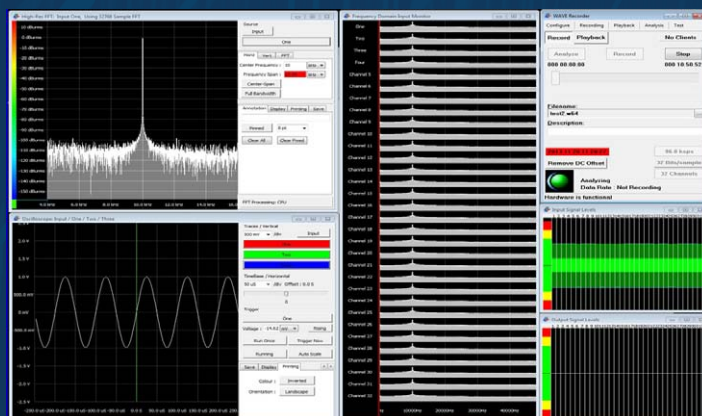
High Res FFT : Input One . Using CCSM Sample FFT

-10 dBums
-20 dBums
-30 dBums
-40 dBums
-50 dBums
-60 dBums
-70 dBums
-80 dBums
-90 dBums
-100 dBums
-110 dBums
-120 dBums
-130 dBums

Source
Input
One
Band
Input
Center Frequency
Frequency Span
Center-Span
Full Bandwidth
Annotation
Display
Printing
Clear All
Clear Fixed
FFT Processing: CPU

Oscilloscope Input / One / Two / Three

2.0 V
1.5 V
1.0 V
500.0 mV
0.0 V
-500.0 mV
-1.0 V
-1.5 V
-2.0 V

Traces / Vertical
/div
Input
One
Two
Three
TimeBase / Horizontal
50 uS
/div Offset / 0.0 S
Trigger
One
Voltage
Rising
Run Once
Trigger Now
Running
Auto Scale
Save
Display
Printing
Colour :
Inverted
Orientation :
Landscape

Frequency Domain Input Monitor

One
Two
Three
Four
Channel 5
Channel 6
Channel 7
Channel 8
Channel 9
Channel 10
Channel 11
Channel 12
Channel 13
Channel 14
Channel 15
Channel 16
Channel 17
Channel 18
Channel 19
Channel 20
Channel 21
Channel 22
Channel 23
Channel 24
Channel 25
Channel 26
Channel 27
Channel 28
Channel 29
Channel 30
Channel 31
Channel 32

10000Hz
20000Hz
30000Hz
40000Hz

WAVE Recorder

Configure
Recording
Playback
Analysis
Test
Record
Playback
No Clients
Analyse
Record
Stop
000 00.00.00
000 10.58.52

Filename
test2_w64
Description

Remove DC Offset
88.0 ksps
32 Bits/sample
32 Channels
Analyzing
Data Rate : Not Recording
Hardware is functional

Input Signal Levels

Output Signal Levels